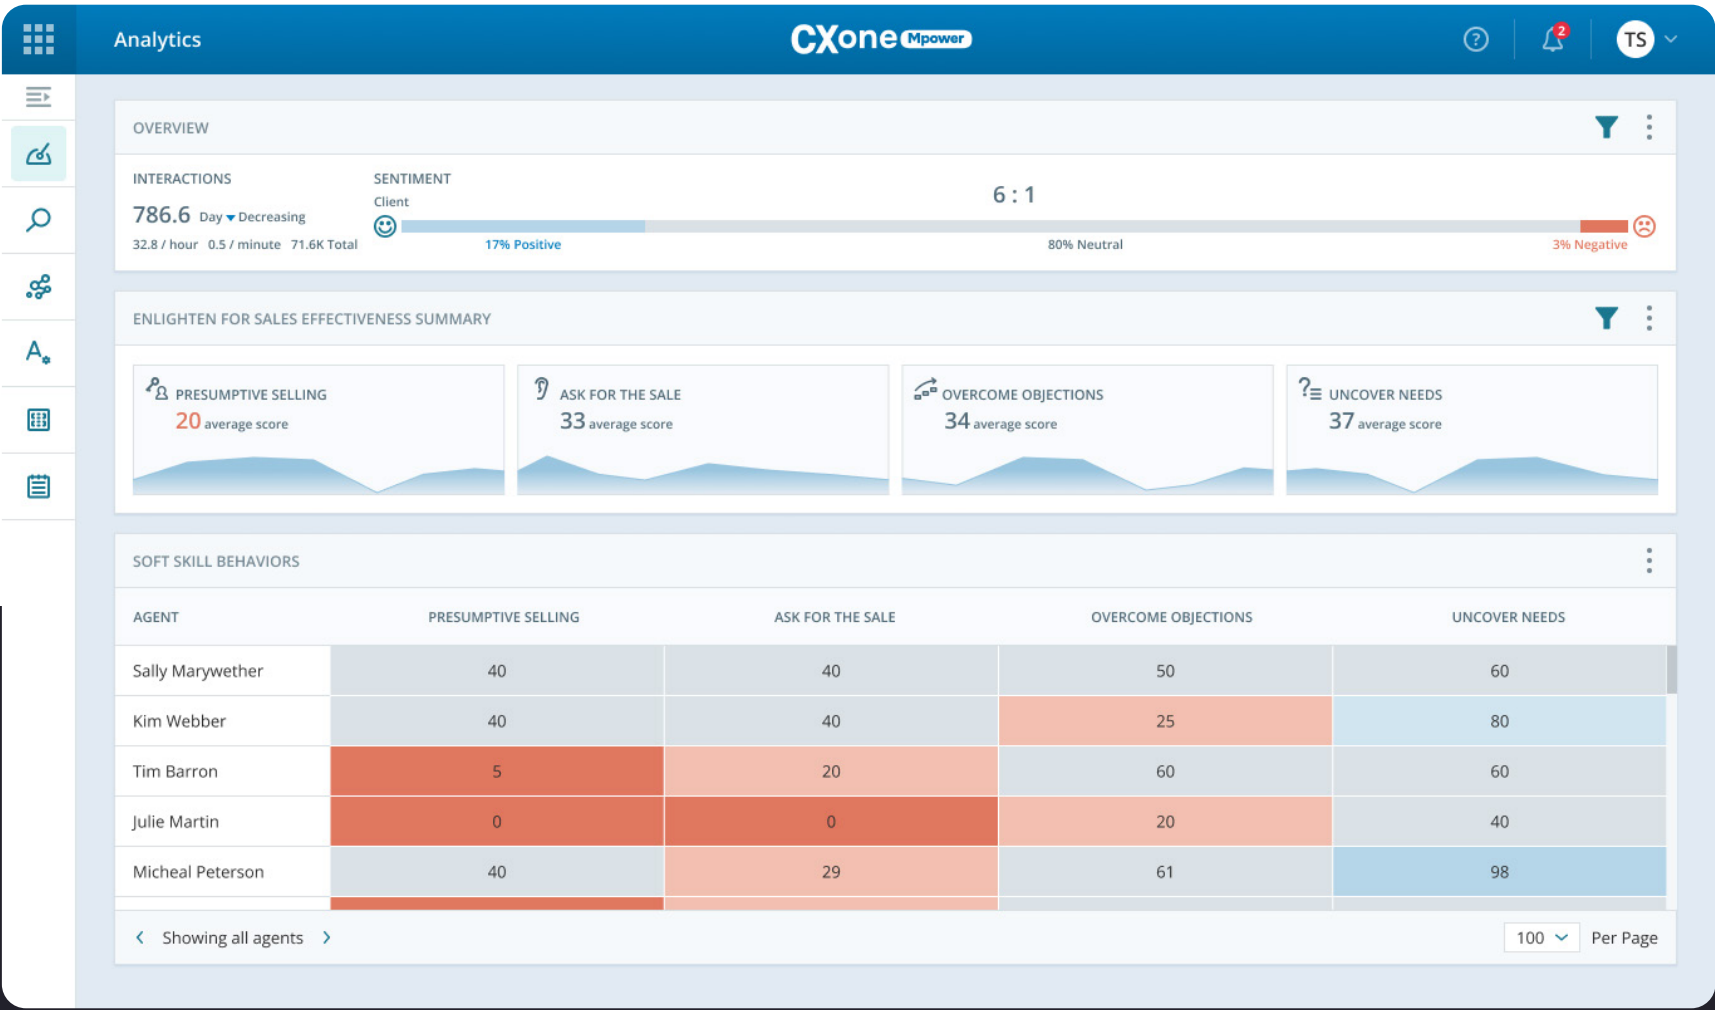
Analytics

CXone Mpower

2

TS

OVERVIEW

INTERACTIONS
786.6 Day Decreasing
32.8 / hour 0.5 / minute 71.6K Total

SENTIMENT
Client
6 : 1
17% Positive
80% Neutral
3% Negative

ENLIGHTEN FOR SALES EFFECTIVENESS SUMMARY

PRESUMPTIVE SELLING
20 average score

ASK FOR THE SALE
33 average score

OVERCOME OBJECTIONS
34 average score

UNCOVER NEEDS
37 average score

SOFT SKILL BEHAVIORS

| AGENT | PRESUMPTIVE SELLING | ASK FOR THE SALE | OVERCOME OBJECTIONS | UNCOVER NEEDS |
|---|---|---|---|---|
| Sally Marywether | 40 | 40 | 50 | 60 |
| Kim Webber | 40 | 40 | 25 | 80 |
| Tim Barron | 5 | 20 | 60 | 60 |
| Julie Martin | 0 | 0 | 20 | 40 |
| Micheal Peterson | 40 | 29 | 61 | 98 |

Showing all agents

100 Per Page